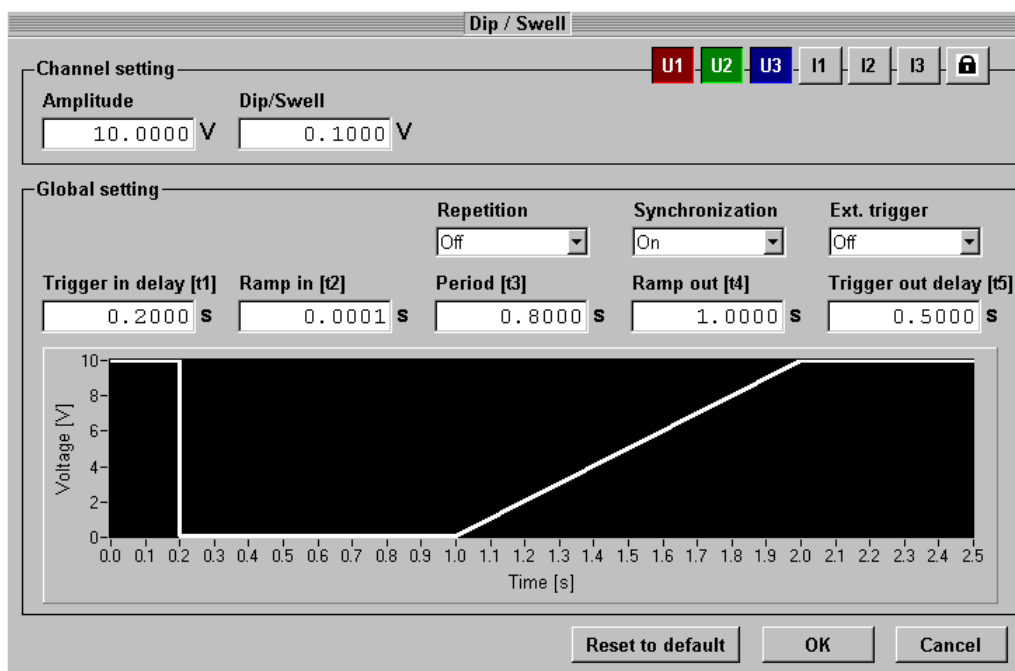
Dip / Swell

Channel setting

U1 U2 U3 I1 I2 I3

Amplitude
10.0000 V

Dip/Swell
0.1000 V

Global setting

Repetition
Off

Synchronization
On

Ext. trigger
Off

Trigger in delay [t1]
0.2000 s

Ramp in [t2]
0.0001 s

Period [t3]
0.8000 s

Ramp out [t4]
1.0000 s

Trigger out delay [t5]
0.5000 s

10
8
6
4
2
0
Voltage [V]

0.0 0.1 0.2 0.3 0.4 0.5 0.6 0.7 0.8 0.9 1.0 1.1 1.2 1.3 1.4 1.5 1.6 1.7 1.8 1.9 2.0 2.1 2.2 2.3 2.4 2.5
Time [s]

Reset to default
OK
Cancel